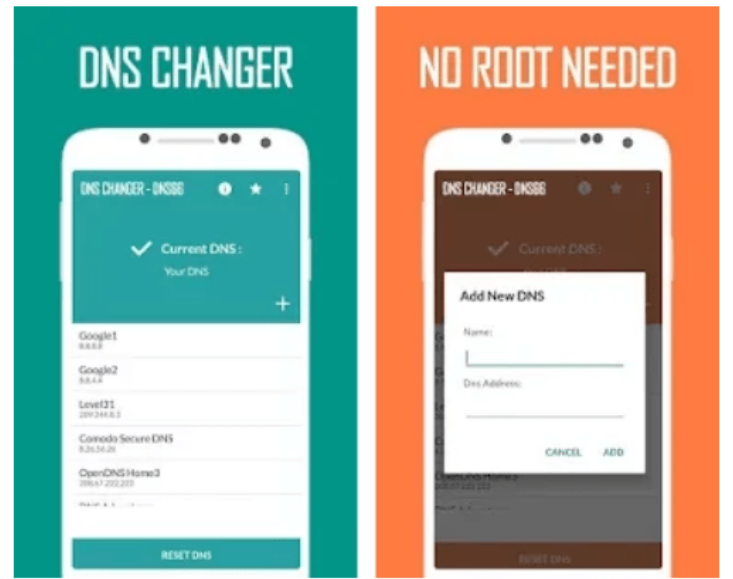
DNS CHANGER

DNS CHANGER - DNS66

Current DNS :
Your DNS

Google1
8.8.8.8

Google2
8.8.4.4

Level31
209.244.0.3

Comodo Secure DNS
8.26.56.26

OpenDNS Home3
208.67.222.220

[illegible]

RESET DNS

NO ROOT NEEDED

DNS CHANGER - DNS66

Current DNS :

Add New DNS

Name:

Dns Address:

CANCEL ADD

OpenDNS Home3

RESET DNS